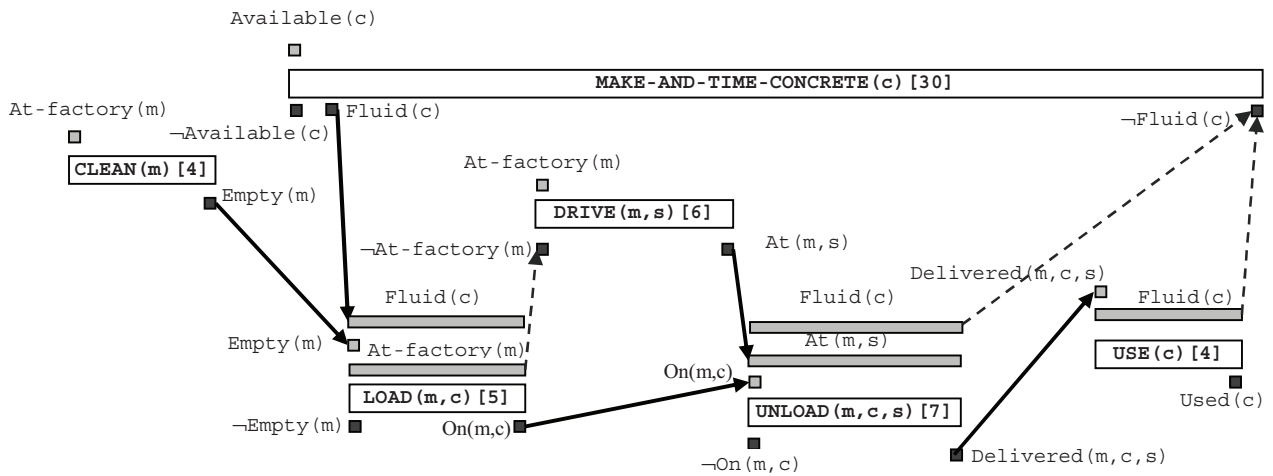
Available(c)

MAKE-AND-TIME-CONCRETE(c)[30]

At-factory(m)

¬Available(c)

Fluid(c)

¬Fluid(c)

CLEAN(m)[4]

Empty(m)

At-factory(m)

DRIVE(m,s)[6]

¬At-factory(m)

At(m,s)

Delivered(m,c,s)

Fluid(c)

Fluid(c)

Fluid(c)

Empty(m)

At-factory(m)

At(m,s)

USE(c)[4]

On(m,c)

LOAD(m,c)[5]

UNLOAD(m,c,s)[7]

Used(c)

¬Empty(m)

On(m,c)

¬On(m,c)

Delivered(m,c,s)